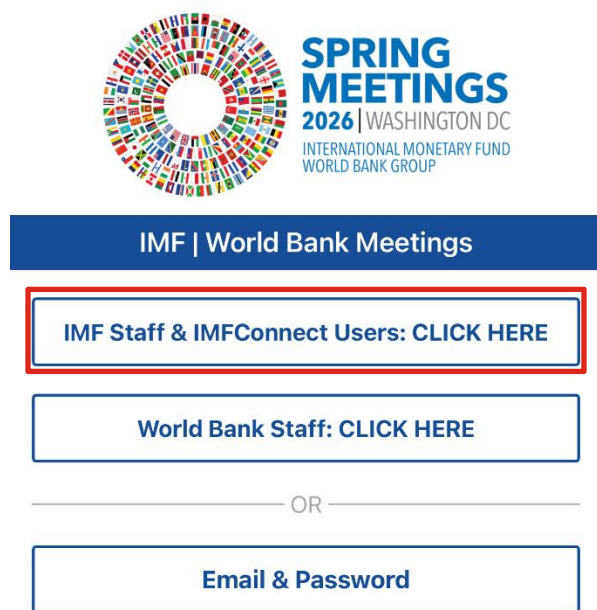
SPRING MEETINGS
2026 | WASHINGTON DC
INTERNATIONAL MONETARY FUND
WORLD BANK GROUP

IMF | World Bank Meetings

IMF Staff & IMFConnect Users: CLICK HERE

World Bank Staff: CLICK HERE

OR

Email & Password